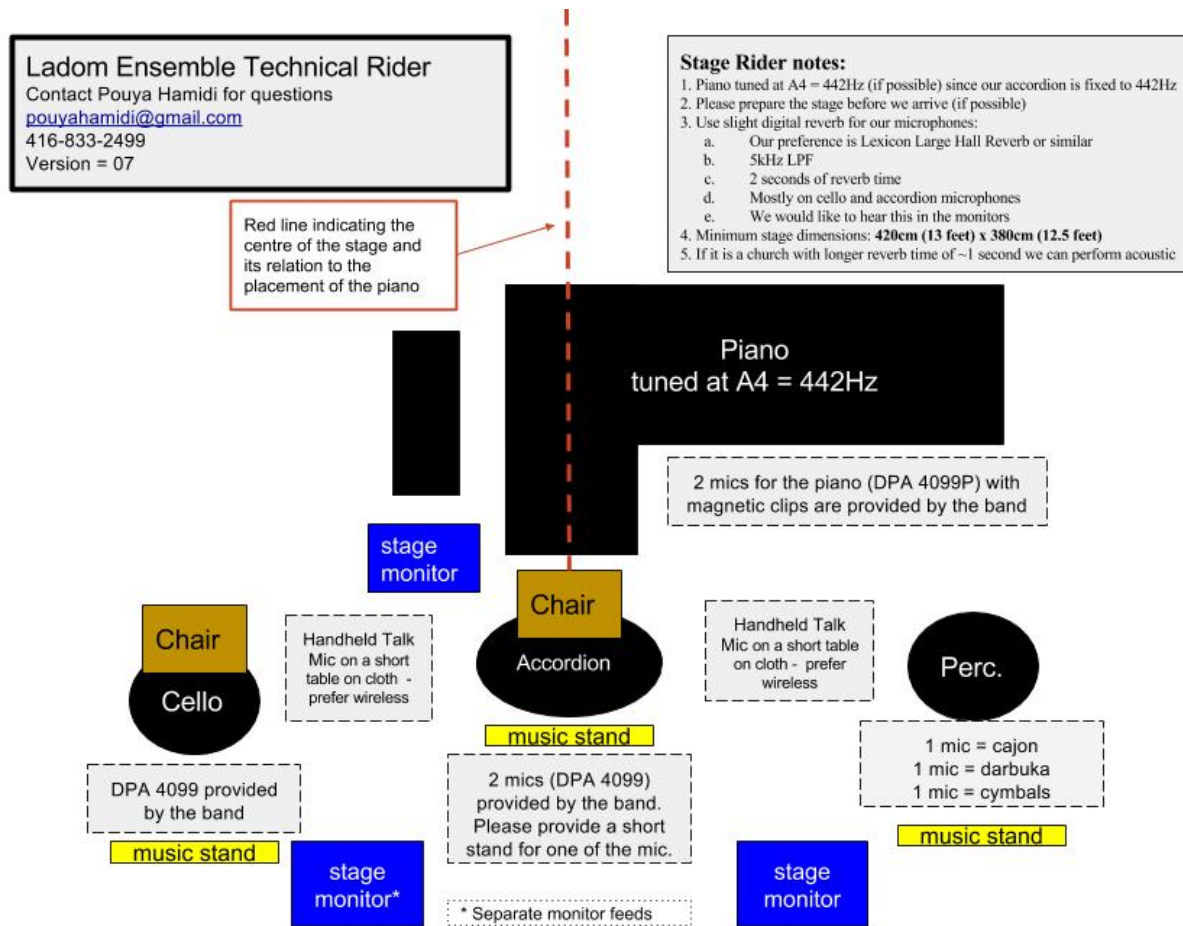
Ladom Ensemble Technical Rider
Contact Pouya Hamidi for questions
pouyahamidi@gmail.com
416-833-2499
Version = 07

Stage Rider notes:
1. Piano tuned at A4 = 442Hz (if possible) since our accordion is fixed to 442Hz
2. Please prepare the stage before we arrive (if possible)
3. Use slight digital reverb for our microphones:
a. Our preference is Lexicon Large Hall Reverb or similar
b. 5kHz LPF
c. 2 seconds of reverb time
d. Mostly on cello and accordion microphones
e. We would like to hear this in the monitors
4. Minimum stage dimensions: **420cm (13 feet) x 380cm (12.5 feet)**
5. If it is a church with longer reverb time of ~1 second we can perform acoustic

Red line indicating the centre of the stage and its relation to the placement of the piano

Piano
tuned at A4 = 442Hz

2 mics for the piano (DPA 4099P) with magnetic clips are provided by the band

stage monitor

Chair

Accordion

Handheld Talk Mic on a short table on cloth - prefer wireless

Chair

Cello

Handheld Talk Mic on a short table on cloth - prefer wireless

Perc.

music stand

1 mic = cajon
1 mic = darbuka
1 mic = cymbals

DPA 4099 provided by the band

2 mics (DPA 4099) provided by the band. Please provide a short stand for one of the mic.

music stand

music stand

stage monitor*

stage monitor

* Separate monitor feeds